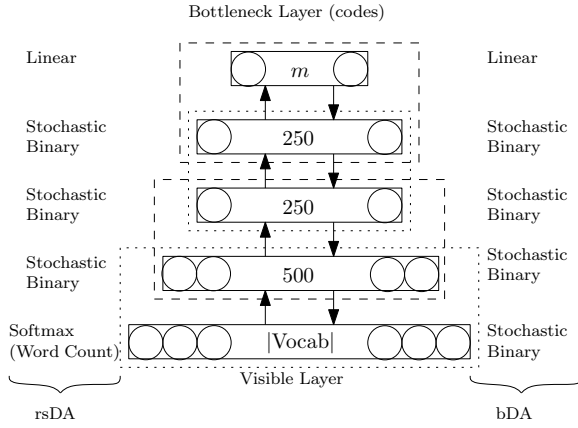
Bottleneck Layer (codes)

Linear

$m$

Linear

Stochastic Binary

250

Stochastic Binary

Stochastic Binary

250

Stochastic Binary

Stochastic Binary

500

Stochastic Binary

Softmax (Word Count)

|Vocab|

Stochastic Binary

Visible Layer

rsDA

bDA